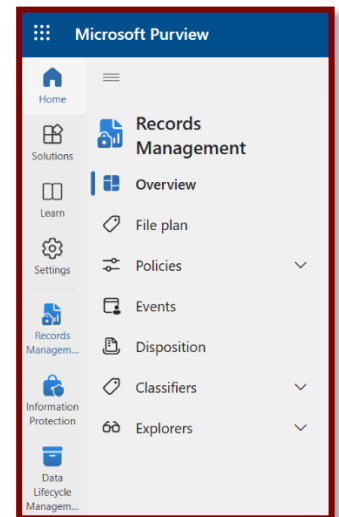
Microsoft Purview

Home

Solutions

Learn

Settings

Records Managem...

Information Protection

Data Lifecycle Managem...

Records Management

Overview

File plan

Policies

Events

Disposition

Classifiers

Explorers